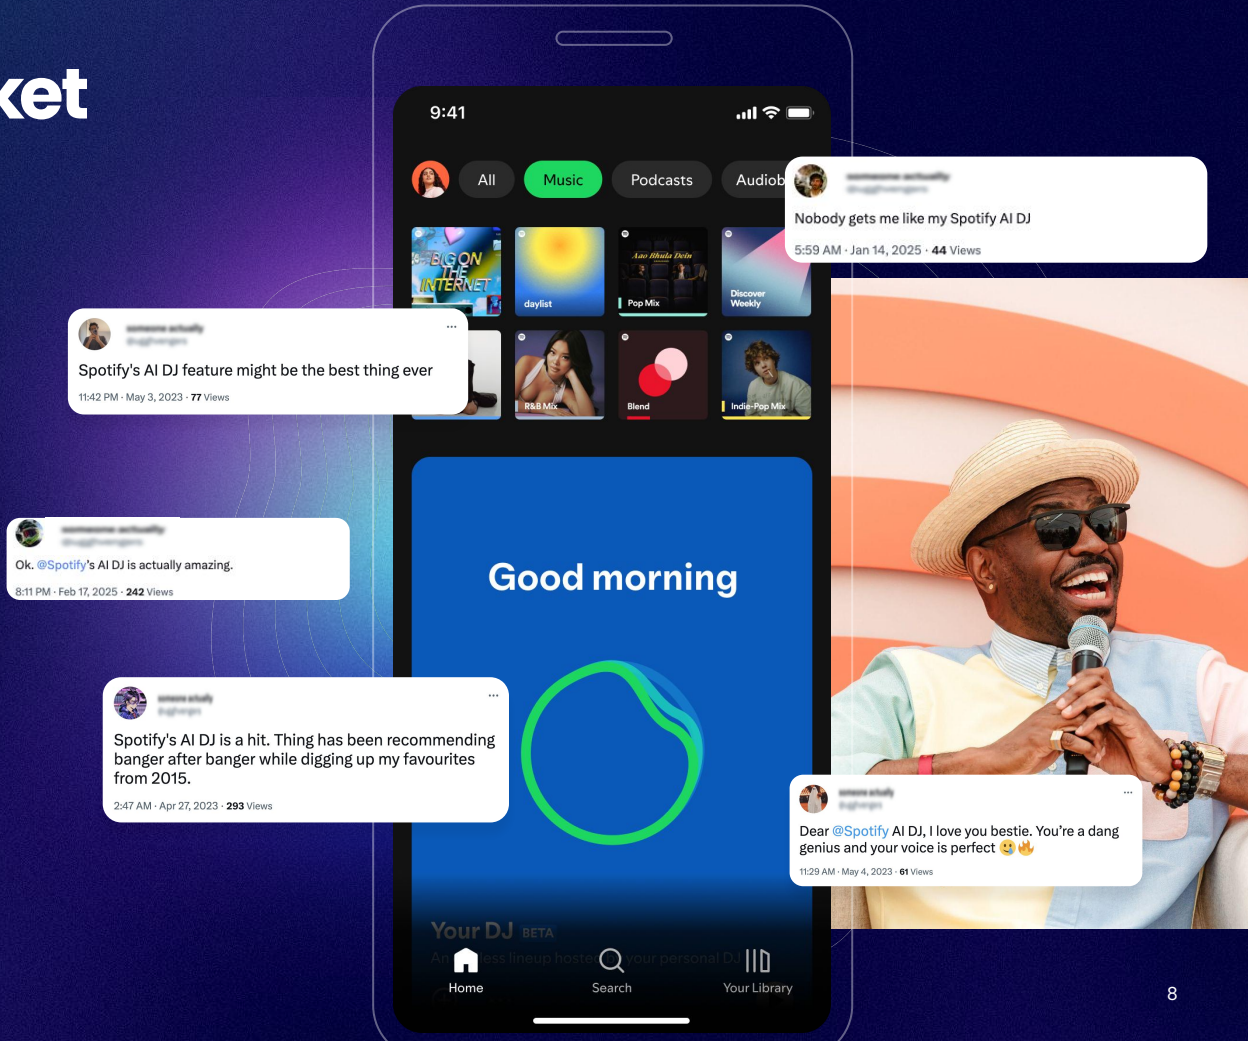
ket

9:41

All
Music
Podcasts
Audiob

BIG ON THE INTERNET
daylist
Pop Mix
Discover Weekly
R&B Mix
Blend
Indie-Pop Mix

Good morning

Your DJ BETA
An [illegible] lineup hoste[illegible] your personal DJ

Home
Search
Your Library

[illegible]
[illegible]
Nobody gets me like my Spotify AI DJ
5:59 AM · Jan 14, 2025 · 44 Views

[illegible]
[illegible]
Spotify's AI DJ feature might be the best thing ever
11:42 PM · May 3, 2023 · 77 Views

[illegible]
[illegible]
Ok. @Spotify's AI DJ is actually amazing.
8:11 PM · Feb 17, 2025 · 242 Views

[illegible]
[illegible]
Spotify's AI DJ is a hit. Thing has been recommending banger after banger while digging up my favourites from 2015.
2:47 AM · Apr 27, 2023 · 293 Views

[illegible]
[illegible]
Dear @Spotify AI DJ, I love you bestie. You're a dang genius and your voice is perfect 🥲🔥
11:29 AM · May 4, 2023 · 61 Views

8